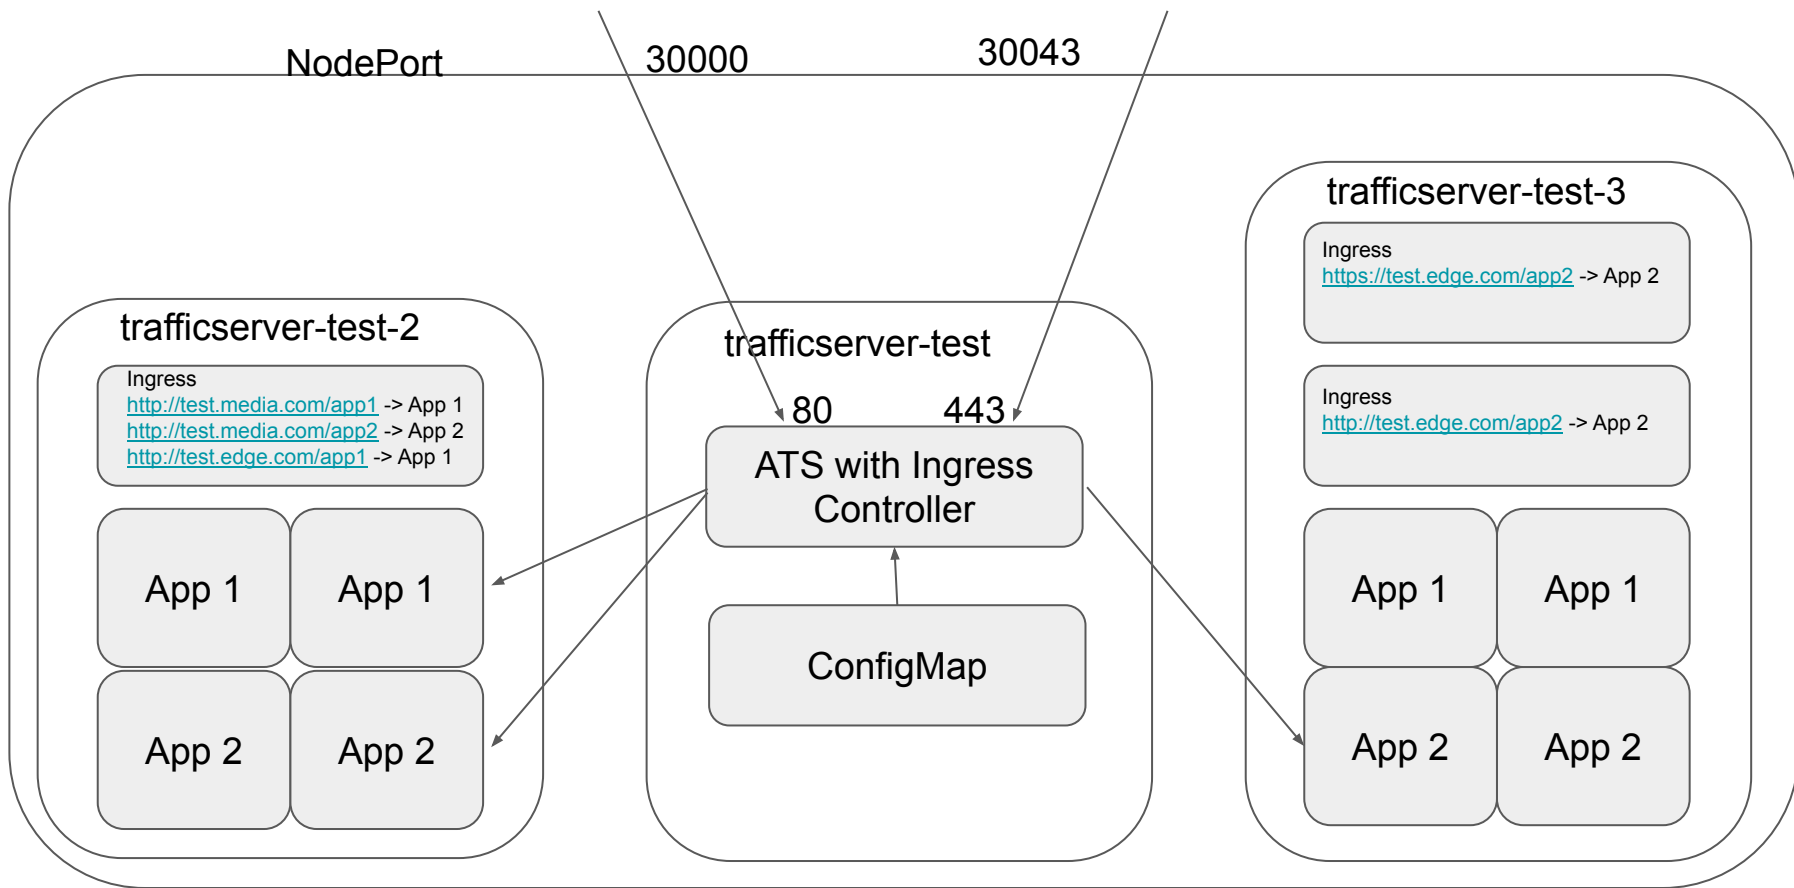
NodePort

30000

30043

trafficserver-test-2

Ingress
http://test.media.com/app1 -> App 1
http://test.media.com/app2 -> App 2
http://test.edge.com/app1 -> App 1

App 1

App 1

App 2

App 2

trafficserver-test

80

443

ATS with Ingress Controller

ConfigMap

trafficserver-test-3

Ingress
https://test.edge.com/app2 -> App 2

Ingress
http://test.edge.com/app2 -> App 2

App 1

App 1

App 2

App 2